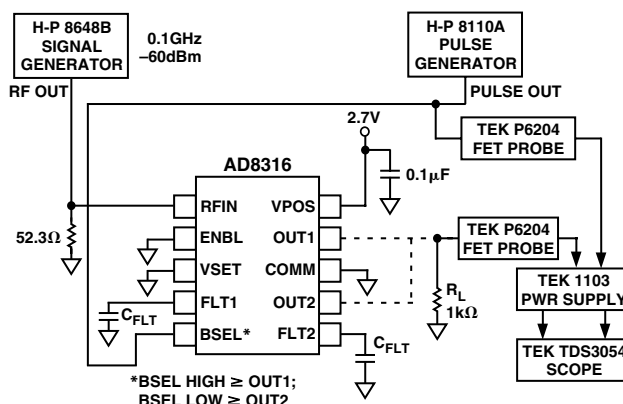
H-P 8648B SIGNAL GENERATOR

0.1GHz
–60dBm

RF OUT

H-P 8110A PULSE GENERATOR

PULSE OUT

2.7V

TEK P6204 FET PROBE

AD8316

0.1µF

RFIN
VPOS
ENBL
OUT1
VSET
COMM
FLT1
OUT2
BSEL*
FLT2

52.3Ω

TEK P6204 FET PROBE

$R_L$
1kΩ

TEK 1103 PWR SUPPLY

$C_{FLT}$

$C_{FLT}$

TEK TDS3054 SCOPE

*BSEL HIGH ≥ OUT1;
BSEL LOW ≥ OUT2